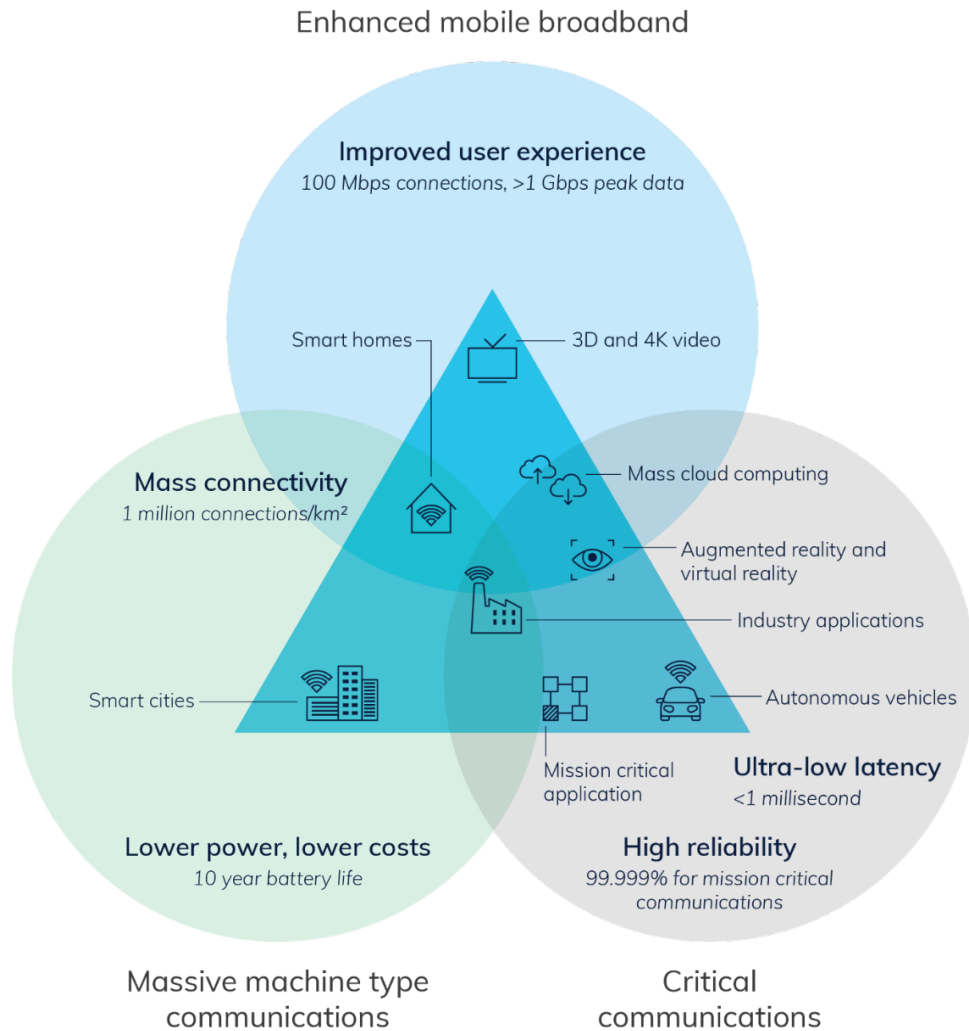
Enhanced mobile broadband

Improved user experience
100 Mbps connections, >1 Gbps peak data

Smart homes

3D and 4K video

Mass cloud computing

Mass connectivity
1 million connections/km²

Augmented reality and virtual reality

Industry applications

Smart cities

Autonomous vehicles

Mission critical application

Ultra-low latency
<1 millisecond

Lower power, lower costs
10 year battery life

High reliability
99.999% for mission critical communications

Massive machine type communications

Critical communications